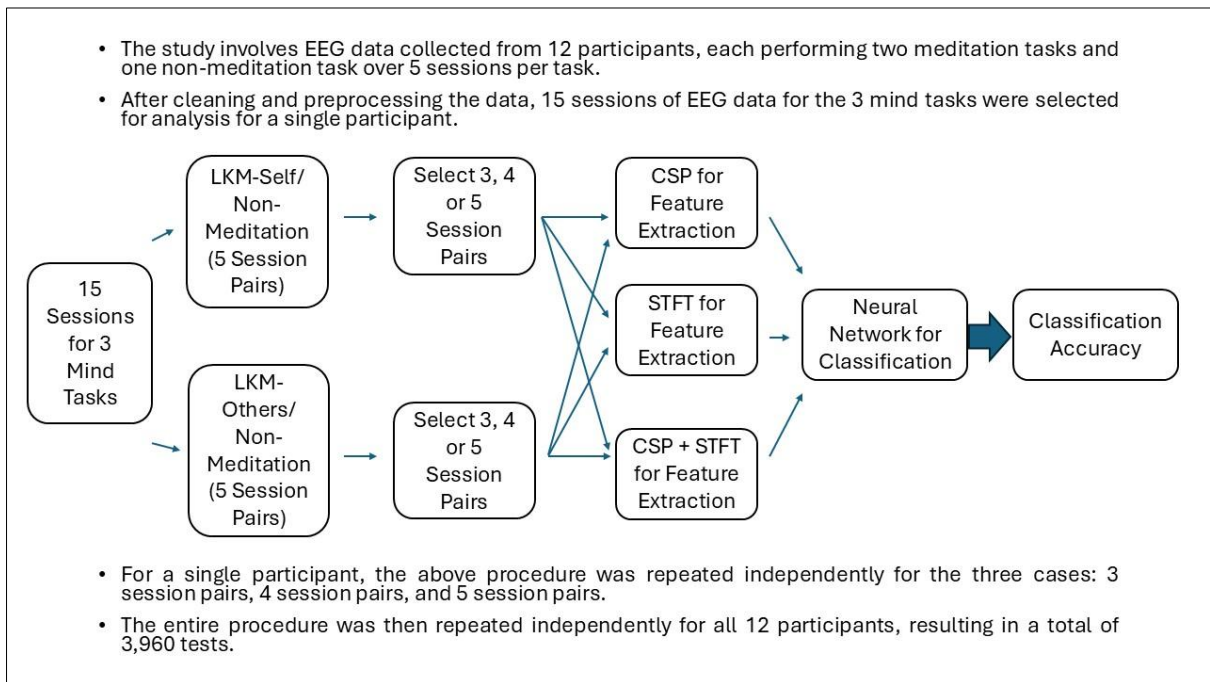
• The study involves EEG data collected from 12 participants, each performing two meditation tasks and one non-meditation task over 5 sessions per task.

• After cleaning and preprocessing the data, 15 sessions of EEG data for the 3 mind tasks were selected for analysis for a single participant.

15 Sessions for 3 Mind Tasks

LKM-Self/ Non-Meditation (5 Session Pairs)

LKM-Others/ Non-Meditation (5 Session Pairs)

Select 3, 4 or 5 Session Pairs

Select 3, 4 or 5 Session Pairs

CSP for Feature Extraction

STFT for Feature Extraction

CSP + STFT for Feature Extraction

Neural Network for Classification

Classification Accuracy

• For a single participant, the above procedure was repeated independently for the three cases: 3 session pairs, 4 session pairs, and 5 session pairs.

• The entire procedure was then repeated independently for all 12 participants, resulting in a total of 3,960 tests.